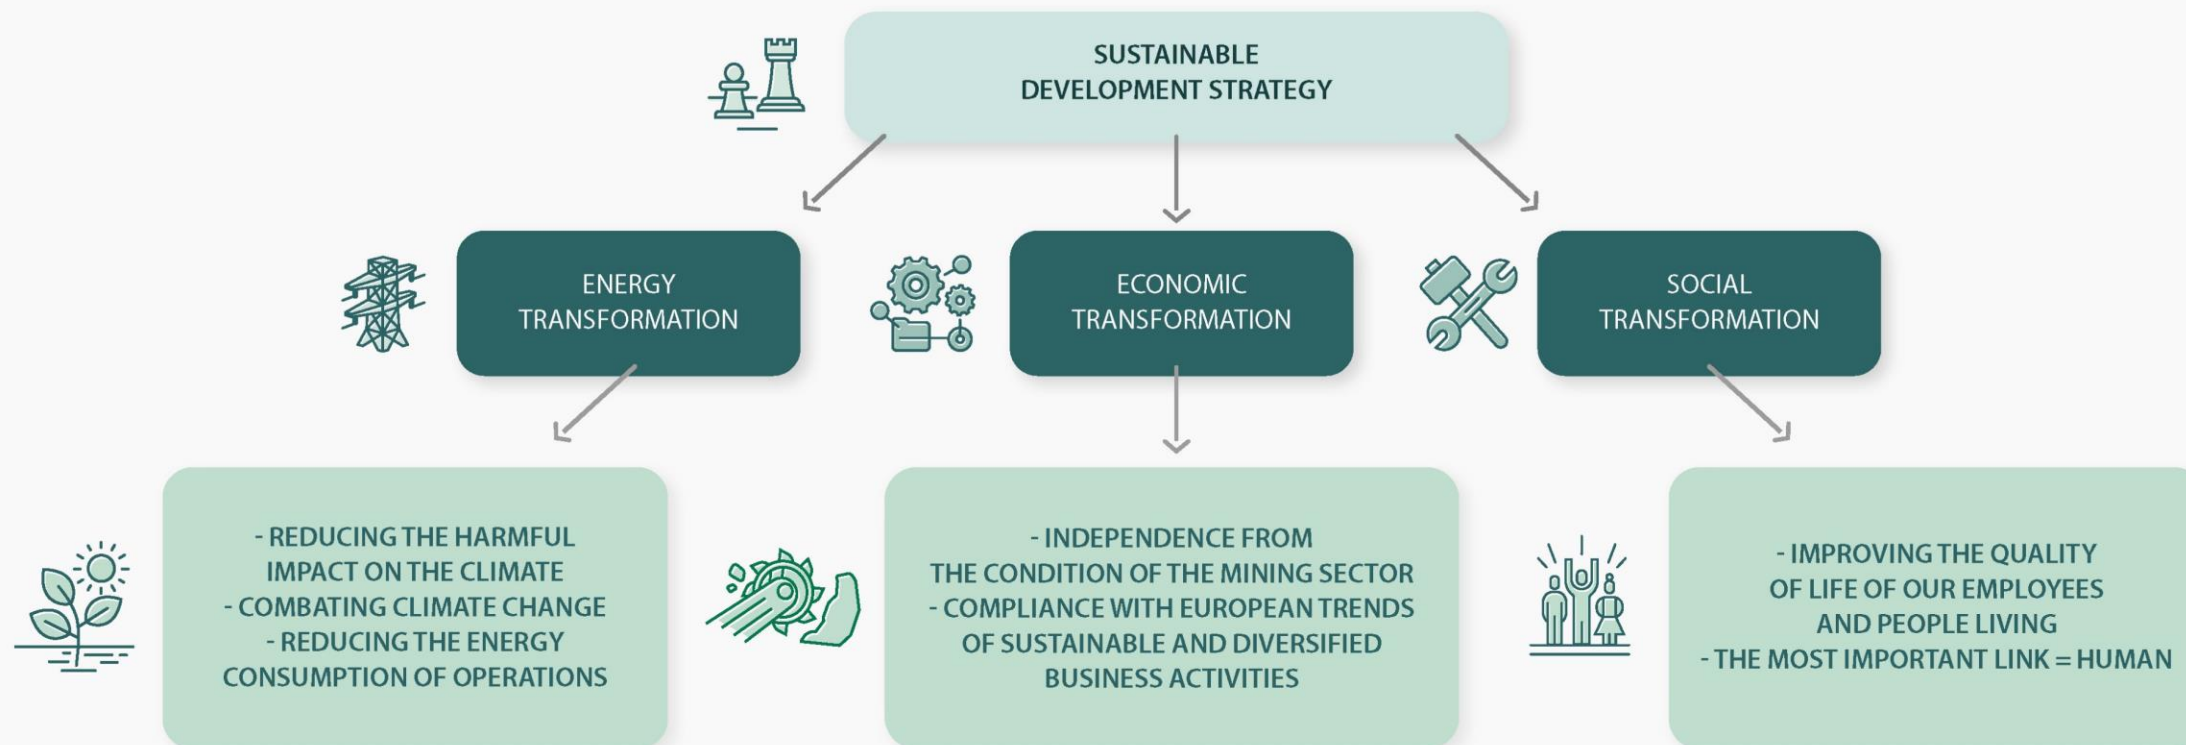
SUSTAINABLE DEVELOPMENT STRATEGY

ENERGY TRANSFORMATION

ECONOMIC TRANSFORMATION

SOCIAL TRANSFORMATION

- REDUCING THE HARMFUL IMPACT ON THE CLIMATE
- COMBATING CLIMATE CHANGE
- REDUCING THE ENERGY CONSUMPTION OF OPERATIONS

- INDEPENDENCE FROM THE CONDITION OF THE MINING SECTOR
- COMPLIANCE WITH EUROPEAN TRENDS OF SUSTAINABLE AND DIVERSIFIED BUSINESS ACTIVITIES

- IMPROVING THE QUALITY OF LIFE OF OUR EMPLOYEES AND PEOPLE LIVING
- THE MOST IMPORTANT LINK = HUMAN